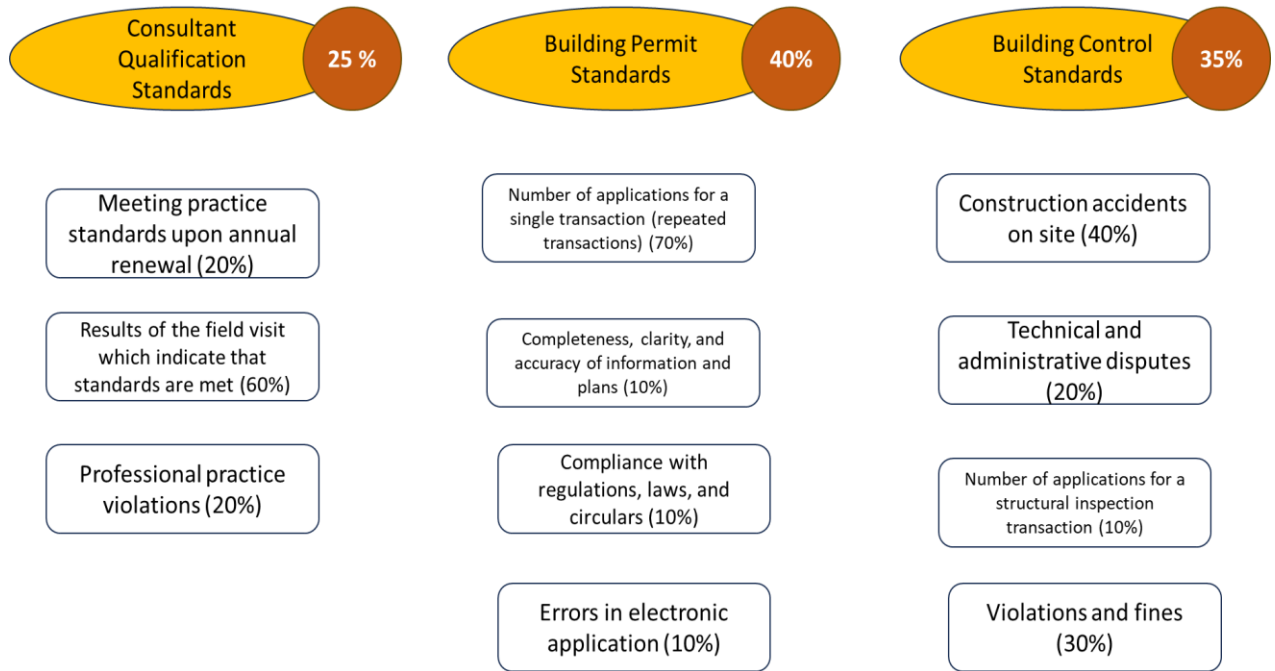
Consultant Qualification Standards

25 %

Meeting practice standards upon annual renewal (20%)

Results of the field visit which indicate that standards are met (60%)

Professional practice violations (20%)

Building Permit Standards

40%

Number of applications for a single transaction (repeated transactions) (70%)

Completeness, clarity, and accuracy of information and plans (10%)

Compliance with regulations, laws, and circulars (10%)

Errors in electronic application (10%)

Building Control Standards

35%

Construction accidents on site (40%)

Technical and administrative disputes (20%)

Number of applications for a structural inspection transaction (10%)

Violations and fines (30%)